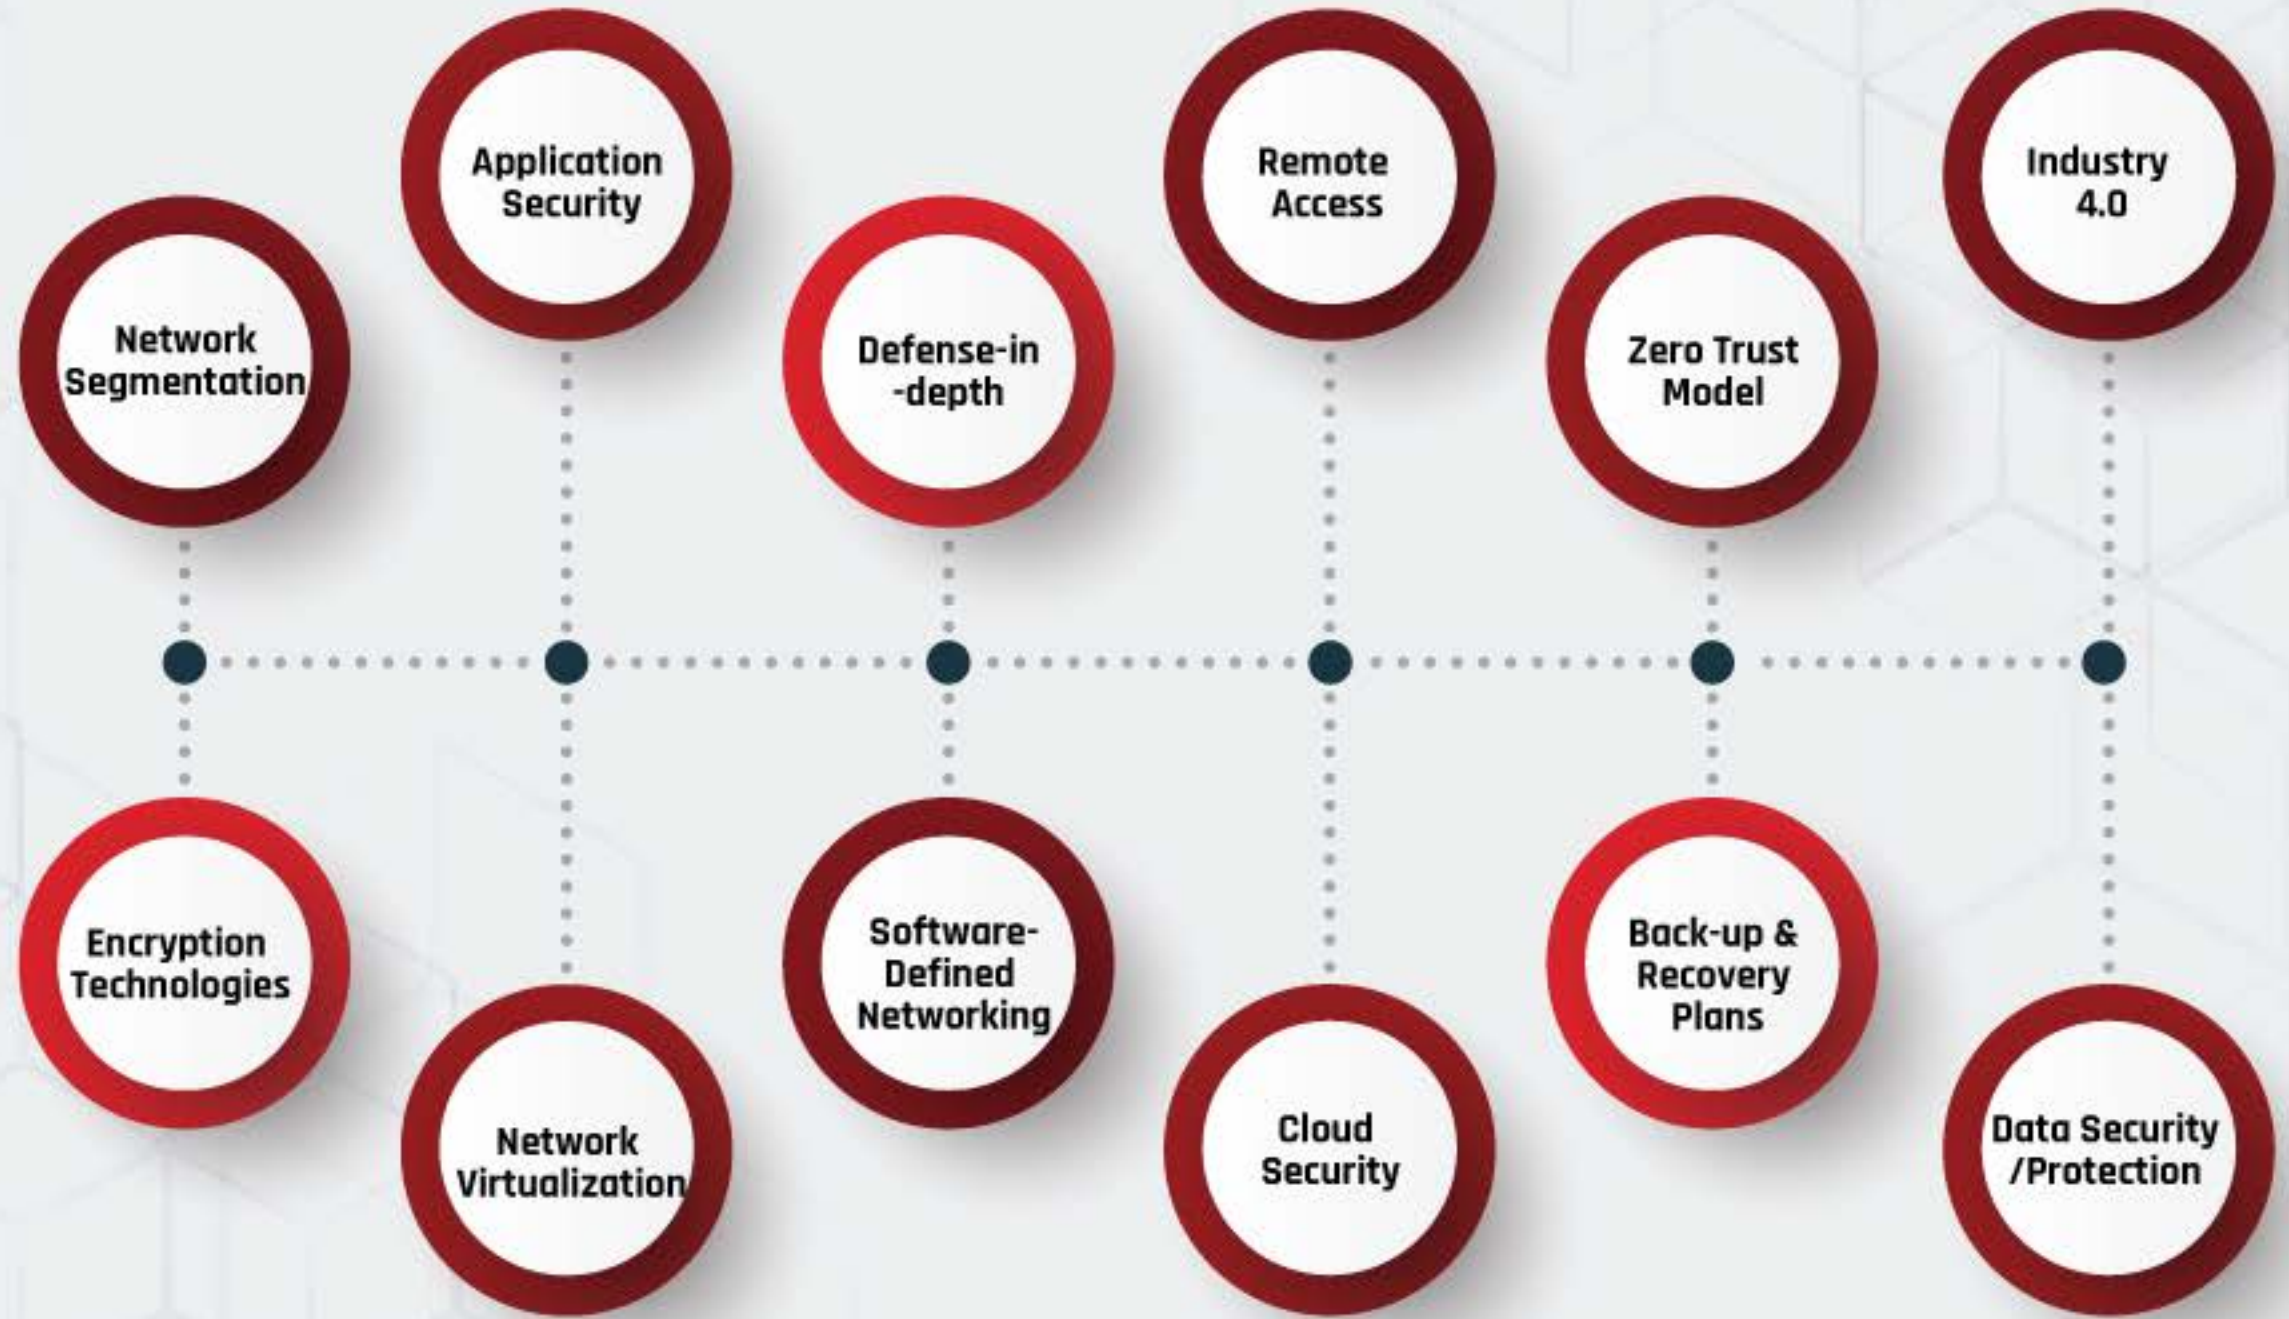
Application Security

Remote Access

Industry 4.0

Network Segmentation

Defense-in -depth

Zero Trust Model

Encryption Technologies

Software-Defined Networking

Back-up & Recovery Plans

Network Virtualization

Cloud Security

Data Security /Protection